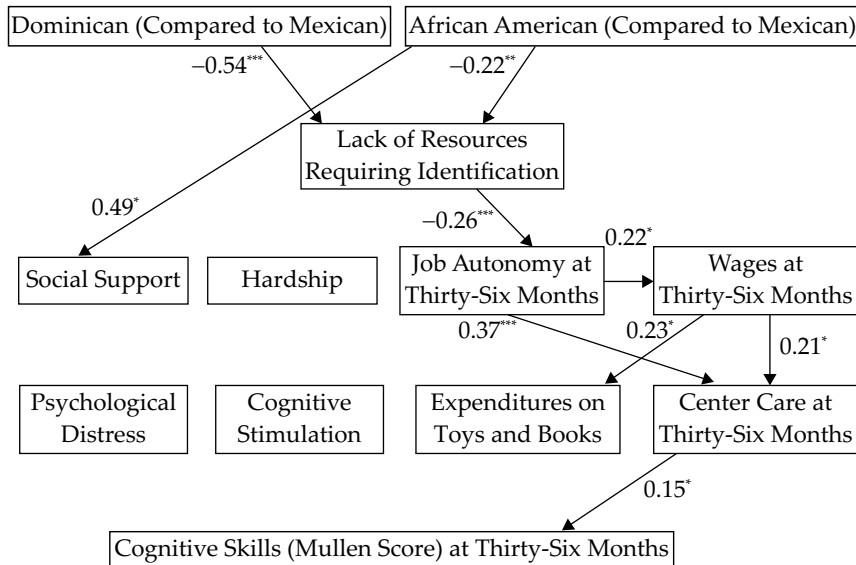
Dominican (Compared to Mexican)

African American (Compared to Mexican)

$-0.54^{***}$

$-0.22^{**}$

Lack of Resources Requiring Identification

$0.49^{*}$

$-0.26^{***}$

$0.22^{*}$

Social Support

Hardship

Job Autonomy at Thirty-Six Months

Wages at Thirty-Six Months

$0.37^{***}$

$0.23^{*}$

$0.21^{*}$

Psychological Distress

Cognitive Stimulation

Expenditures on Toys and Books

Center Care at Thirty-Six Months

$0.15^{*}$

Cognitive Skills (Mullen Score) at Thirty-Six Months